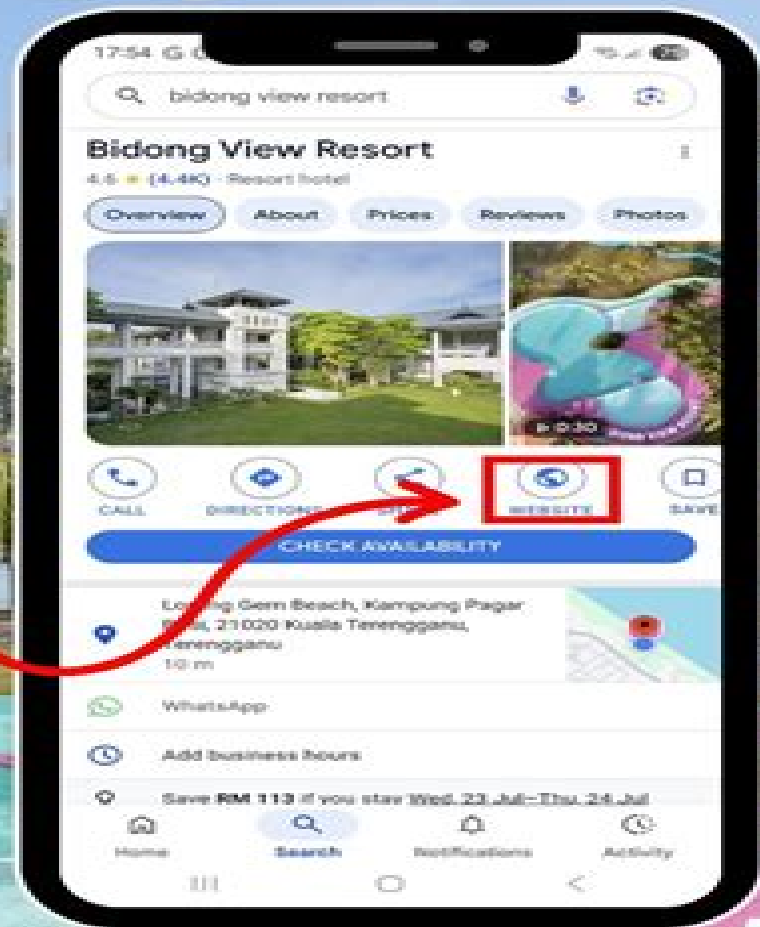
17:54

bidong view resort

Bidong View Resort

4.6 ★ (4.4K) · Resort hotel

Overview About Prices Reviews Photos

0:30

CALL DIRECTIONS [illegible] WEBSITE SAVE

CHECK AVAILABILITY

Lo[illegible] Gem Beach, Kampung Pagar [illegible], 21020 Kuala Terengganu, Terengganu

10 m

WhatsApp

Add business hours

Save RM 113 if you stay Wed, 23 Jul–Thu, 24 Jul

Home Search Notifications Activity